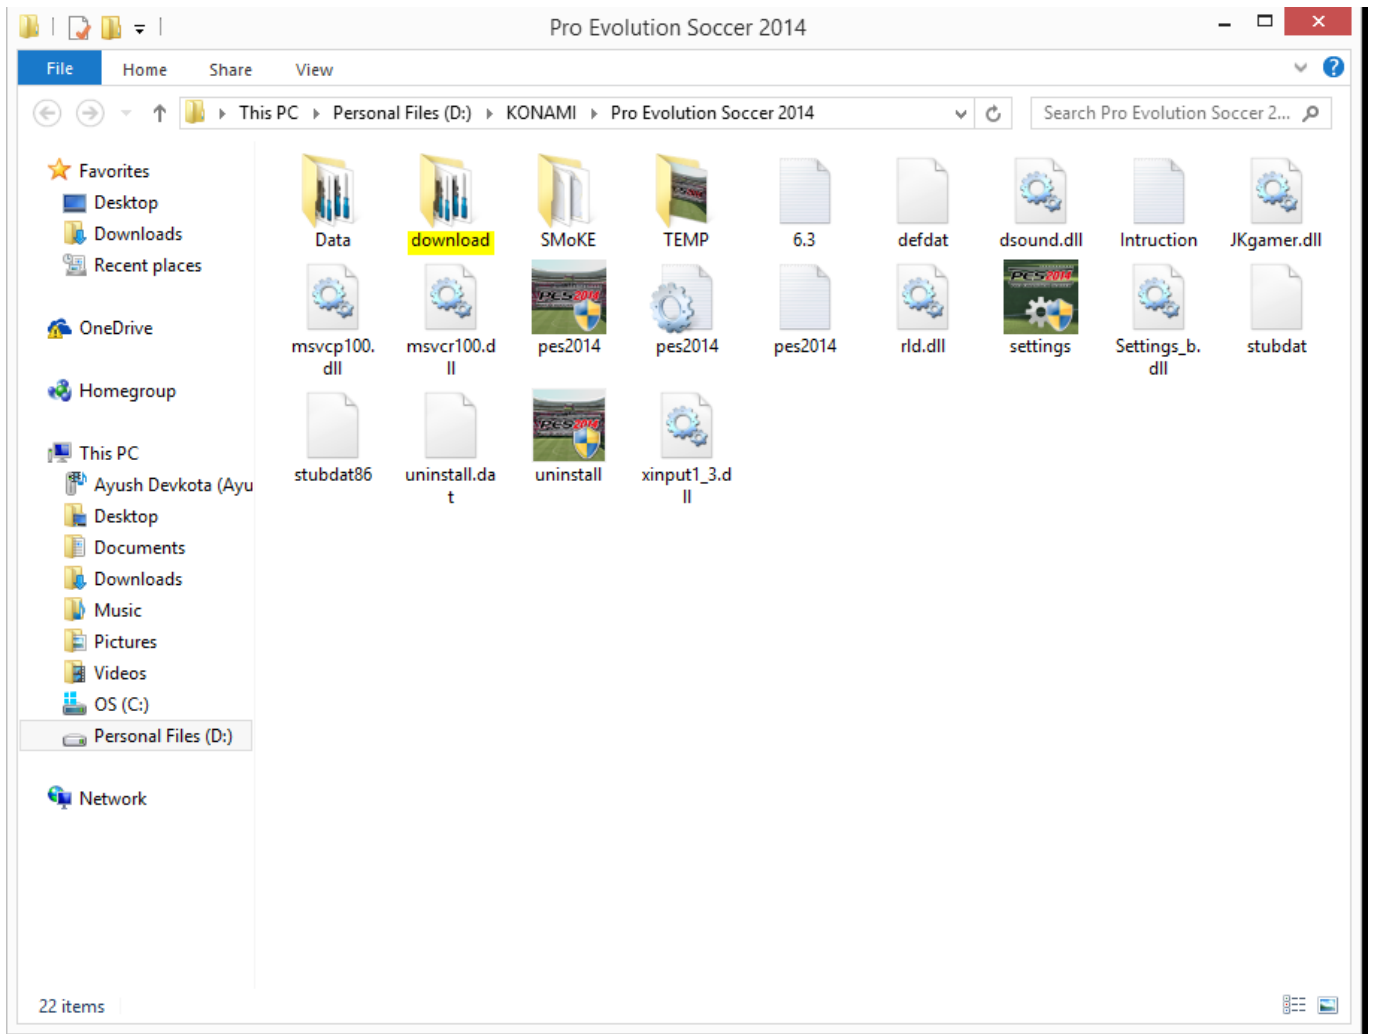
Pro Evolution Soccer 2014

File Home Share View

This PC ▸ Personal Files (D:) ▸ KONAMI ▸ Pro Evolution Soccer 2014

Search Pro Evolution Soccer 2...

Favorites
Desktop
Downloads
Recent places

OneDrive

Homegroup

This PC
Ayush Devkota (Ayu
Desktop
Documents
Downloads
Music
Pictures
Videos
OS (C:)
Personal Files (D:)

Network

Data
download
SMoKE
TEMP
6.3
defdat
dsound.dll
Intruction
JKgamer.dll
msvcp100.dll
msvcr100.dll
pes2014
pes2014
pes2014
rld.dll
settings
Settings_b.dll
stubdat
stubdat86
uninstall.dat
uninstall
xinput1_3.dll

22 items